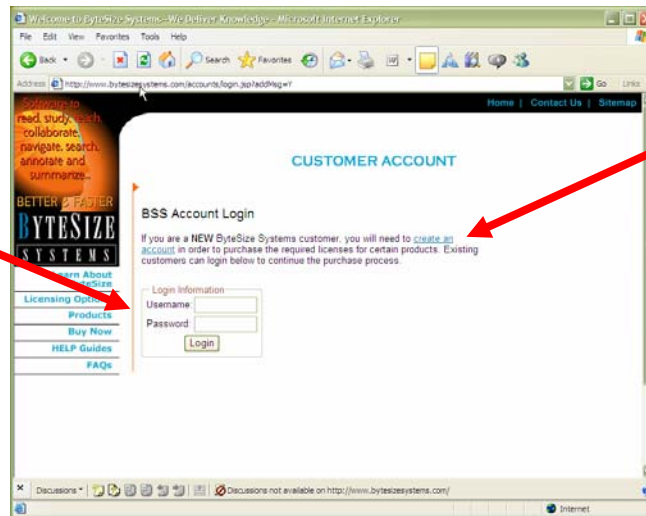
Welcome to ByteSize Systems - We Deliver Knowledge - Microsoft Internet Explorer

File Edit View Favorites Tools Help

Back Search Favorites

Address http://www.bytesizesystems.com/accounts/login.jsp?addMsg=Y Go Links

Home | Contact Us | Sitemap

Software to read, study, search, collaborate, navigate, search, annotate and summarize...

BETTER & FASTER

BYTESIZE SYSTEMS

Learn About ByteSize
Licensing Options
Products
Buy Now
HELP Guides
FAQs

CUSTOMER ACCOUNT

BSS Account Login

If you are a NEW ByteSize Systems customer, you will need to create an account in order to purchase the required licenses for certain products. Existing customers can login below to continue the purchase process.

Login Information
Username
Password
Login

Discussions Discussions not available on http://www.bytesizesystems.com/

Internet